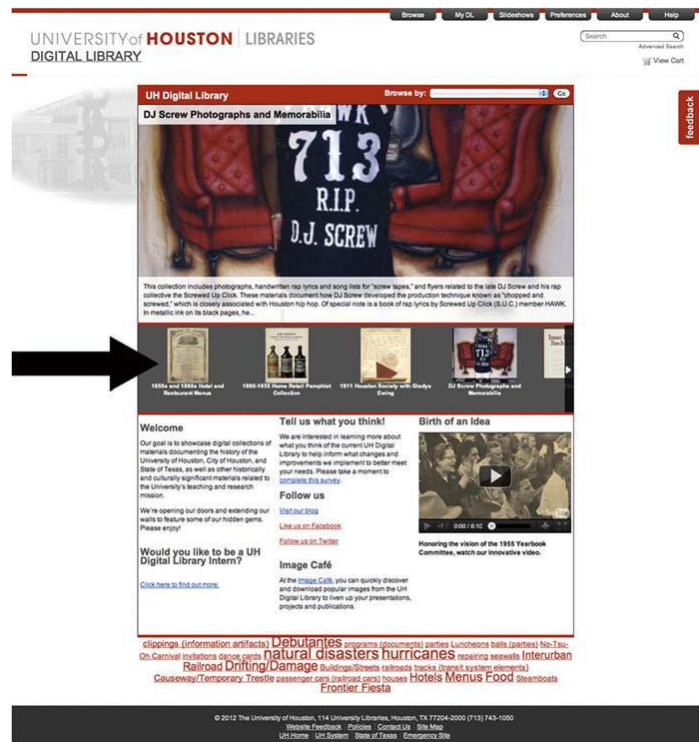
Browse My DL Slideshows Preferences About Help

UNIVERSITY of HOUSTON | LIBRARIES
DIGITAL LIBRARY

Search
Advanced Search
View Cart

feedback

UH Digital Library
Browse by: Go

DJ Screw Photographs and Memorabilia

HAWK
713
R.I.P.
D.J. SCREW

This collection includes photographs, handwritten rap lyrics and song lists for "screw tapes," and flyers related to the late DJ Screw and his rap collective the Screwed Up Click. These materials document how DJ Screw developed the production technique known as "chopped and screwed," which is closely associated with Houston hip hop. Of special note is a book of rap lyrics by Screwed Up Click (S.U.C.) member HAWK. In metallic ink on its black pages, he...

1850s and 1860s Hotel and Restaurant Menus
1890-1935 Home Retail Pamphlet Collection
1911 Houston Society with Gladys Ewing
DJ Screw Photographs and Memorabilia

Welcome

Our goal is to showcase digital collections of materials documenting the history of the University of Houston, City of Houston, and State of Texas, as well as other historically and culturally significant materials related to the University's teaching and research mission.

We're opening our doors and extending our walls to feature some of our hidden gems. Please enjoy!

Would you like to be a UH Digital Library Intern?

Click here to find out more.

Tell us what you think!

We are interested in learning more about what you think of the current UH Digital Library to help inform what changes and improvements we implement to better meet your needs. Please take a moment to complete this survey.

Follow us

Visit our blog
Like us on Facebook
Follow us on Twitter

Image Café

At the Image Café, you can quickly discover and download popular images from the UH Digital Library to liven up your presentations, projects and publications.

Birth of an Idea

0:00 / 6:10

Honoring the vision of the 1955 Yearbook Committee, watch our innovative video.

clippings (information artifacts) Debutantes programs (documents) parties Luncheons balls (parties) No-Tsu-Oh Carnival invitations dance cards natural disasters hurricanes repairing seawalls Interurban Railroad Drifting/Damage Buildings/Streets railroads tracks (transit system elements) Causeway/Temporary Trestle passenger cars (railroad cars) houses Hotels Menus Food Steamboats Frontier Fiesta

© 2012 The University of Houston, 114 University Libraries, Houston, TX 77204-2000 (713) 743-1050
Website Feedback | Policies | Contact Us | Site Map
UH Home | UH System | State of Texas | Emergency Site